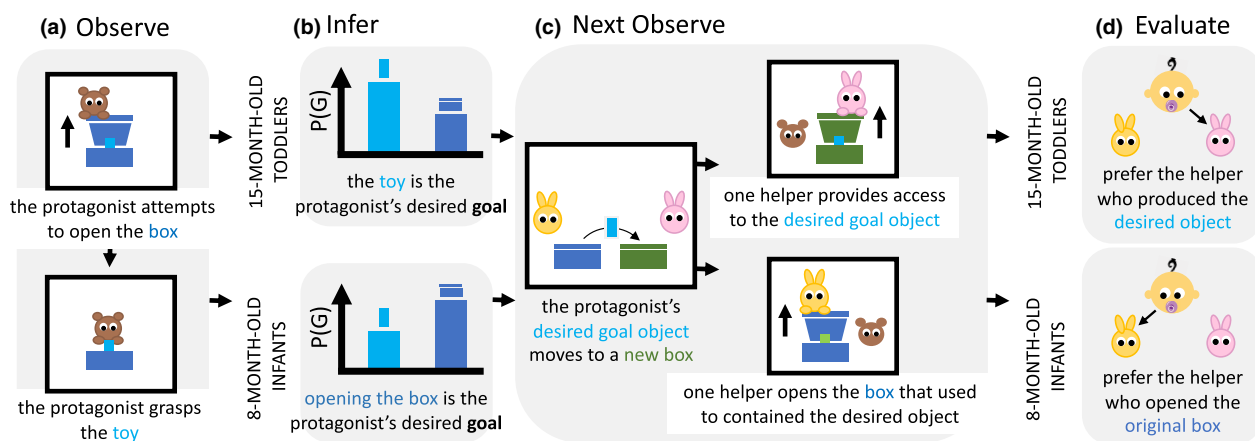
(a) Observe

the protagonist attempts to open the box

the protagonist grasps the toy

(b) Infer

15-MONTH-OLD TODDLERS

P(G)

the toy is the protagonist's desired **goal**

8-MONTH-OLD INFANTS

P(G)

opening the box is the protagonist's desired **goal**

(c) Next Observe

the protagonist's desired goal object moves to a new box

one helper provides access to the desired goal object

one helper opens the box that used to contained the desired object

(d) Evaluate

15-MONTH-OLD TODDLERS

prefer the helper who produced the desired object

8-MONTH-OLD INFANTS

prefer the helper who opened the original box